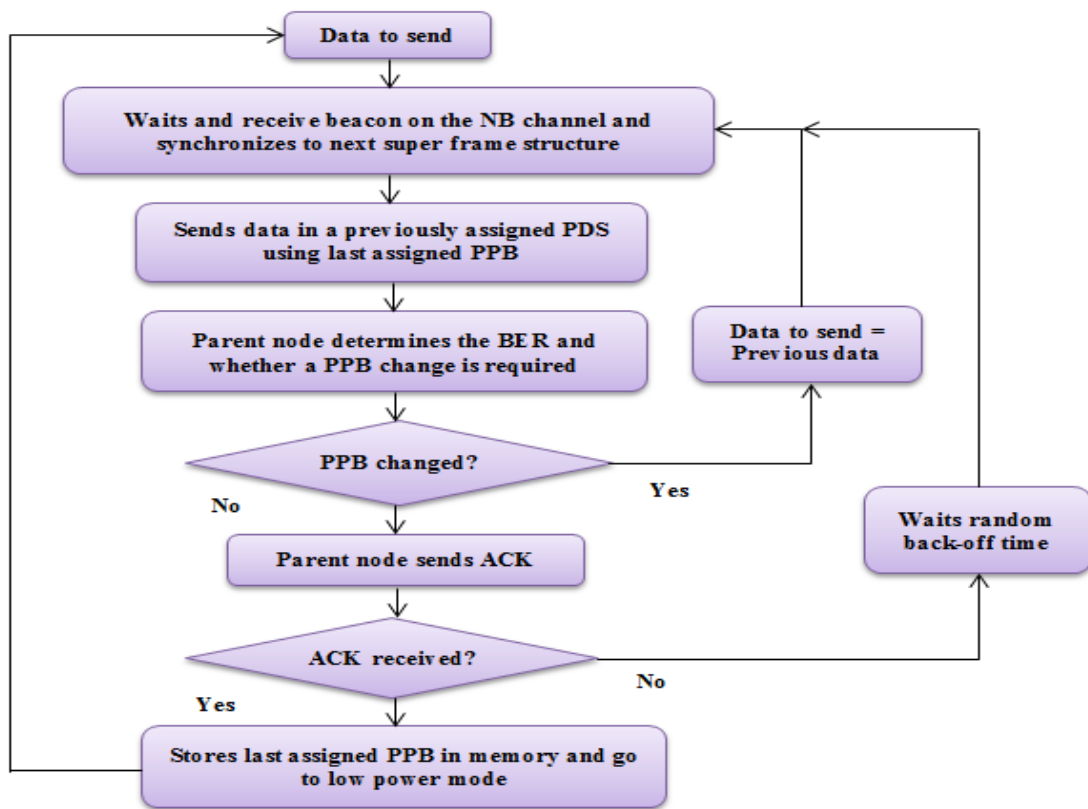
Data to send

Waits and receive beacon on the NB channel and synchronizes to next super frame structure

Sends data in a previously assigned PDS using last assigned PPB

Parent node determines the BER and whether a PPB change is required

Data to send = Previous data

PPB changed?

Yes

No

Parent node sends ACK

Waits random back-off time

ACK received?

No

Yes

Stores last assigned PPB in memory and go to low power mode